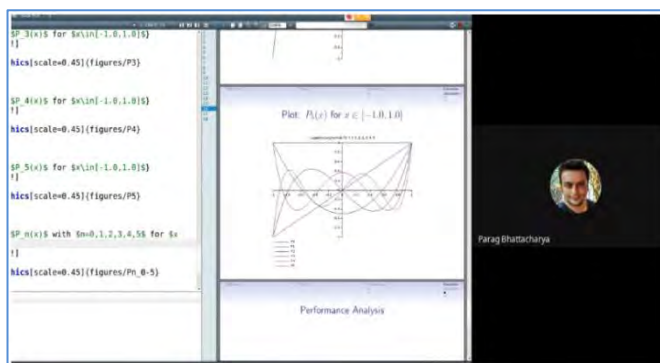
$P_3(x)$ for $x\in[-1.0,1.0]$}

hics[scale=0.45]{figures/P3}

$P_4(x)$ for $x\in[-1.0,1.0]$}

hics[scale=0.45]{figures/P4}

$P_5(x)$ for $x\in[-1.0,1.0]$}

hics[scale=0.45]{figures/P5}

$P_n(x)$ with $n=0,1,2,3,4,5$ for $x

}

hics[scale=0.45]{figures/Pn_0-5}

Plot: $P_5(x)$ for $x \in [-1.0, 1.0]$

Performance Analysis

Parag Bhattacharya